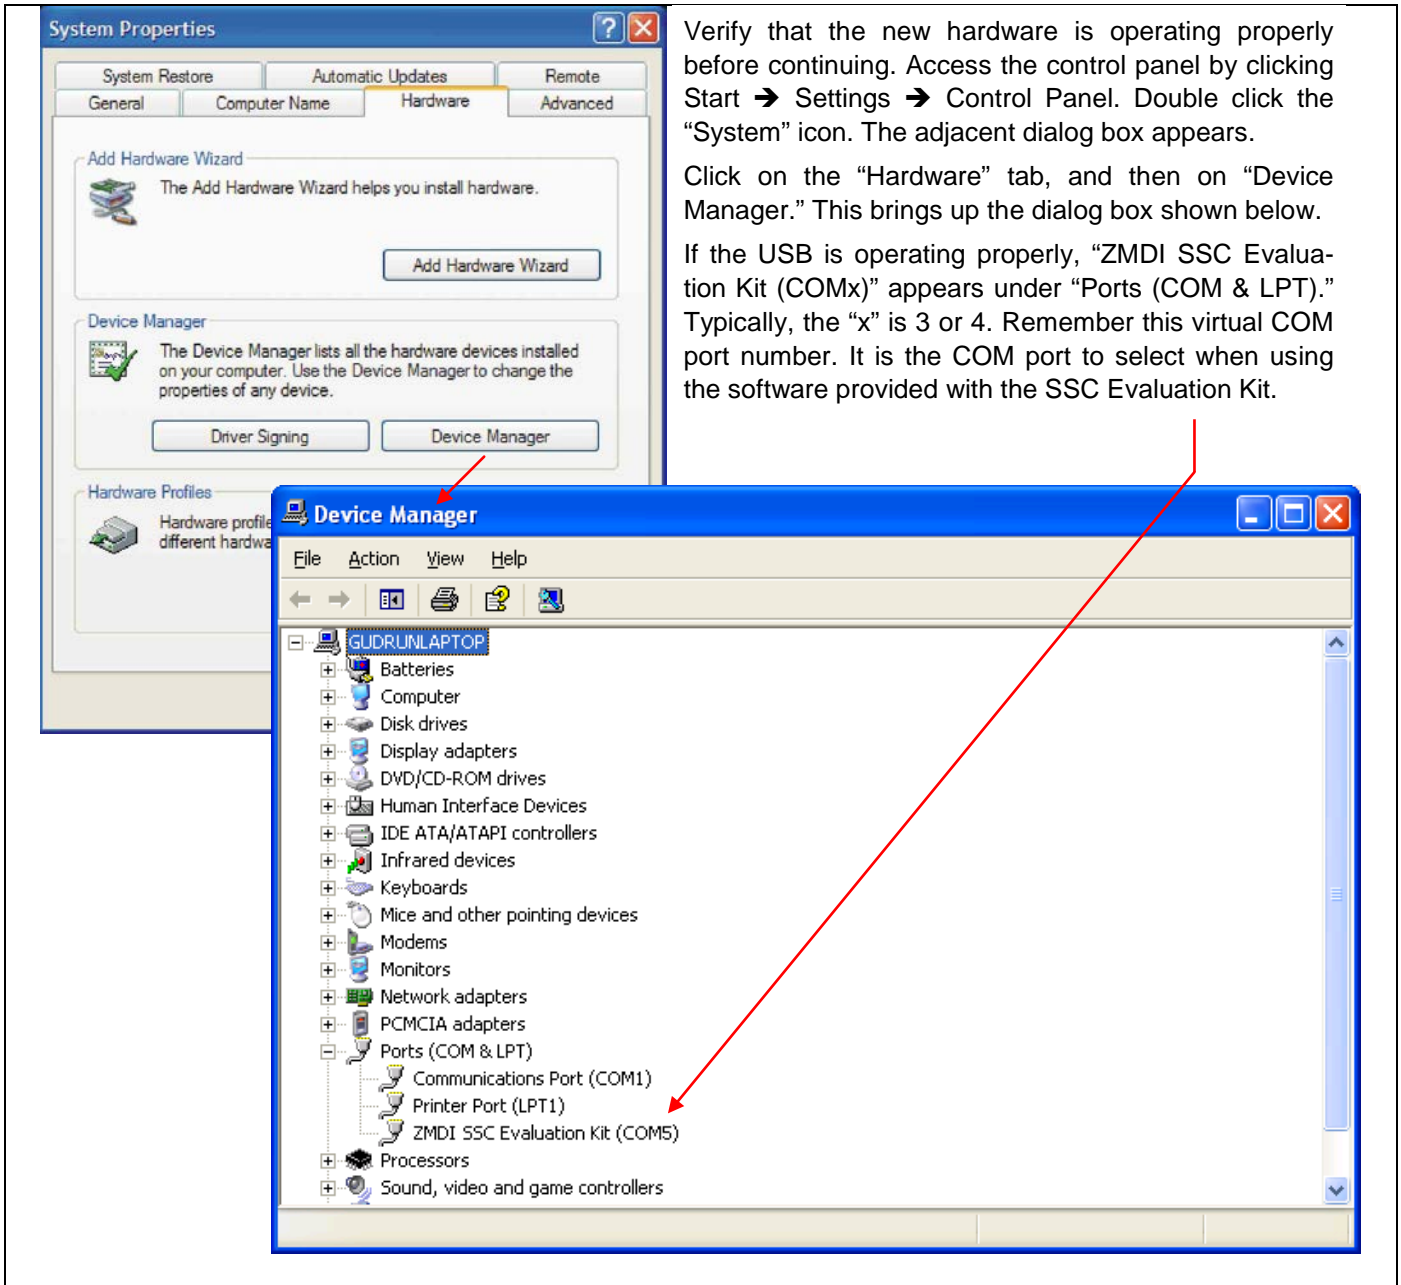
System Properties

System Restore | Automatic Updates | Remote
General | Computer Name | Hardware | Advanced

Add Hardware Wizard

The Add Hardware Wizard helps you install hardware.

Add Hardware Wizard

Device Manager

The Device Manager lists all the hardware devices installed on your computer. Use the Device Manager to change the properties of any device.

Driver Signing | Device Manager

Hardware Profiles

Hardware profile
different hardwa

Verify that the new hardware is operating properly before continuing. Access the control panel by clicking Start ➔ Settings ➔ Control Panel. Double click the "System" icon. The adjacent dialog box appears.

Click on the "Hardware" tab, and then on "Device Manager." This brings up the dialog box shown below.

If the USB is operating properly, "ZMDI SSC Evaluation Kit (COMx)" appears under "Ports (COM & LPT)." Typically, the "x" is 3 or 4. Remember this virtual COM port number. It is the COM port to select when using the software provided with the SSC Evaluation Kit.

Device Manager

File Action View Help

GUDRUNLAPTOP
Batteries
Computer
Disk drives
Display adapters
DVD/CD-ROM drives
Human Interface Devices
IDE ATA/ATAPI controllers
Infrared devices
Keyboards
Mice and other pointing devices
Modems
Monitors
Network adapters
PCMCIA adapters
Ports (COM & LPT)
Communications Port (COM1)
Printer Port (LPT1)
ZMDI SSC Evaluation Kit (COM5)
Processors
Sound, video and game controllers